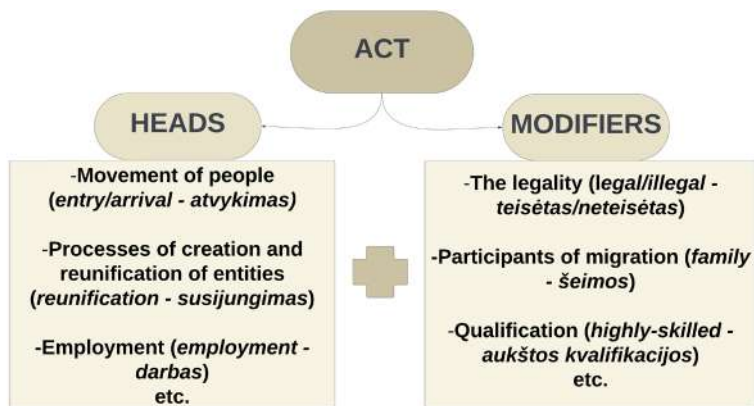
ACT

HEADS

MODIFIERS

-Movement of people (*entry/arrival - atvykimas)*

-Processes of creation and reunification of entities (*reunification - susijungimas*)

-Employment (*employment - darbas*)
etc.

-The legality (*legal/illegal - teisėtas/neteisėtas*)

-Participants of migration (*family - šeimos*)

-Qualification (*highly-skilled - aukštos kvalifikacijos*)
etc.